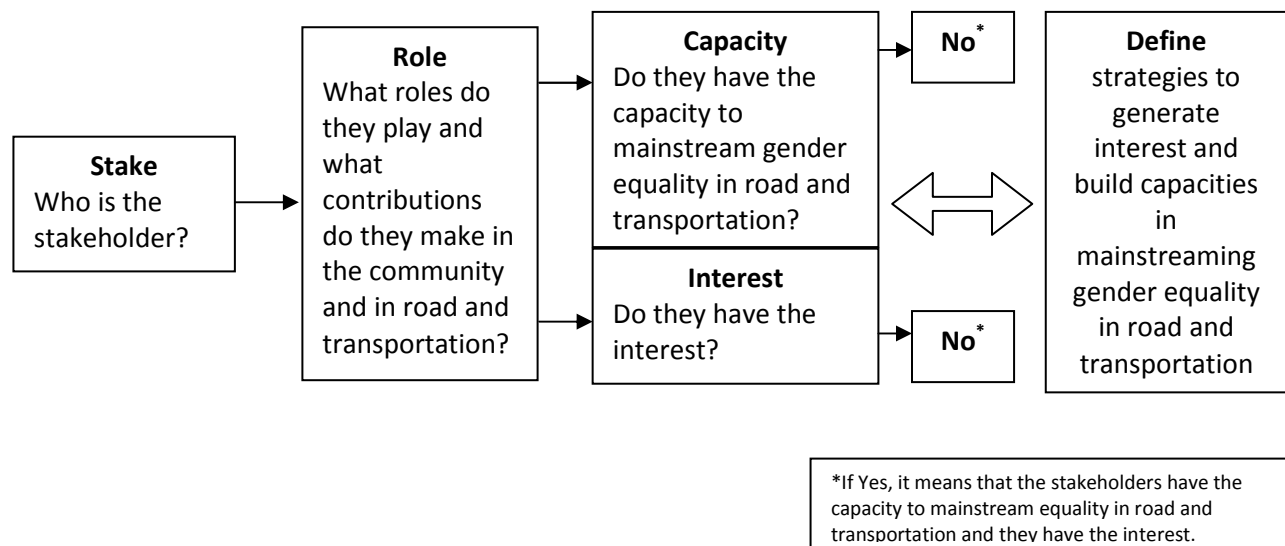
**Stake**
Who is the stakeholder?

**Role**
What roles do they play and what contributions do they make in the community and in road and transportation?

**Capacity**
Do they have the capacity to mainstream gender equality in road and transportation?

**No***

**Interest**
Do they have the interest?

**No***

**Define**
strategies to generate interest and build capacities in mainstreaming gender equality in road and transportation

*If Yes, it means that the stakeholders have the capacity to mainstream equality in road and transportation and they have the interest.